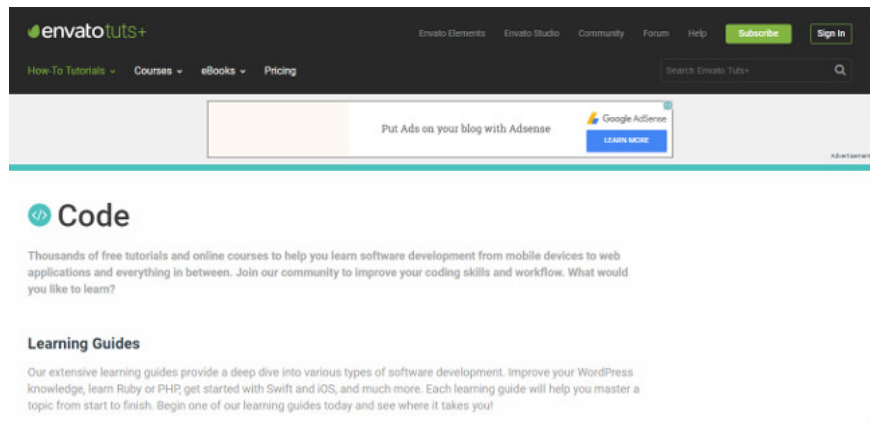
envatotuts+

Envato Elements Envato Studio Community Forum Help Subscribe Sign In

How-To Tutorials Courses eBooks Pricing

Search Envato Tuts+

Put Ads on your blog with Adsense

Google AdSense

LEARN MORE

Advertisement

Code

Thousands of free tutorials and online courses to help you learn software development from mobile devices to web applications and everything in between. Join our community to improve your coding skills and workflow. What would you like to learn?

Learning Guides

Our extensive learning guides provide a deep dive into various types of software development. Improve your WordPress knowledge, learn Ruby or PHP, get started with Swift and iOS, and much more. Each learning guide will help you master a topic from start to finish. Begin one of our learning guides today and see where it takes you!